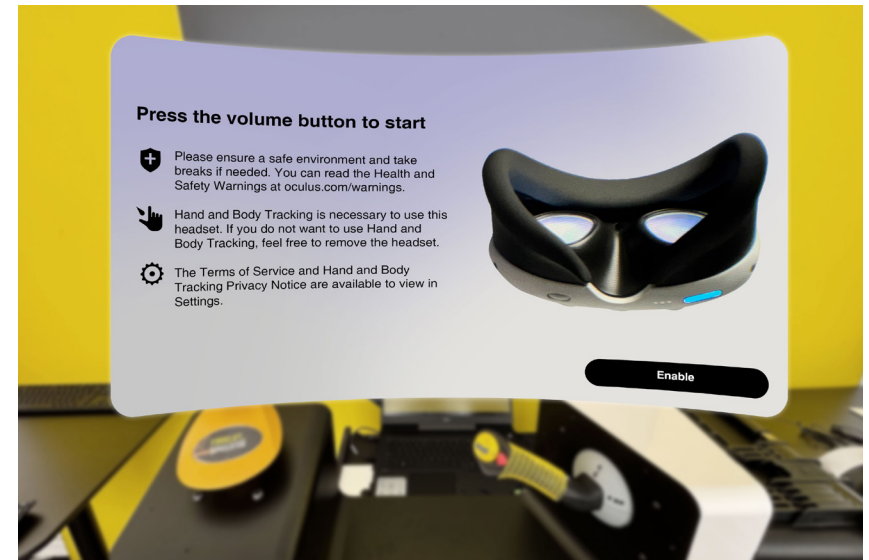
Press the volume button to start

Please ensure a safe environment and take breaks if needed. You can read the Health and Safety Warnings at oculus.com/warnings.

Hand and Body Tracking is necessary to use this headset. If you do not want to use Hand and Body Tracking, feel free to remove the headset.

The Terms of Service and Hand and Body Tracking Privacy Notice are available to view in Settings.

Enable